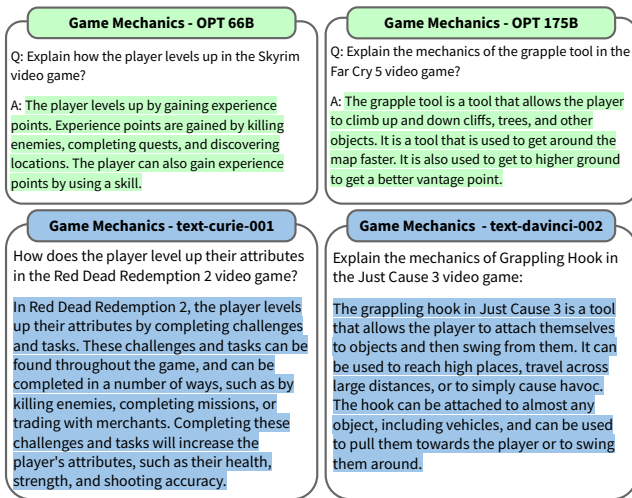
Game Mechanics - OPT 66B

Q: Explain how the player levels up in the Skyrim video game?

A: The player levels up by gaining experience points. Experience points are gained by killing enemies, completing quests, and discovering locations. The player can also gain experience points by using a skill.

Game Mechanics - OPT 175B

Q: Explain the mechanics of the grapple tool in the Far Cry 5 video game?

A: The grapple tool is a tool that allows the player to climb up and down cliffs, trees, and other objects. It is a tool that is used to get around the map faster. It is also used to get to higher ground to get a better vantage point.

Game Mechanics - text-curie-001

How does the player level up their attributes in the Red Dead Redemption 2 video game?

In Red Dead Redemption 2, the player levels up their attributes by completing challenges and tasks. These challenges and tasks can be found throughout the game, and can be completed in a number of ways, such as by killing enemies, completing missions, or trading with merchants. Completing these challenges and tasks will increase the player's attributes, such as their health, strength, and shooting accuracy.

Game Mechanics - text-davinci-002

Explain the mechanics of Grappling Hook in the Just Cause 3 video game:

The grappling hook in Just Cause 3 is a tool that allows the player to attach themselves to objects and then swing from them. It can be used to reach high places, travel across large distances, or to simply cause havoc. The hook can be attached to almost any object, including vehicles, and can be used to pull them towards the player or to swing them around.